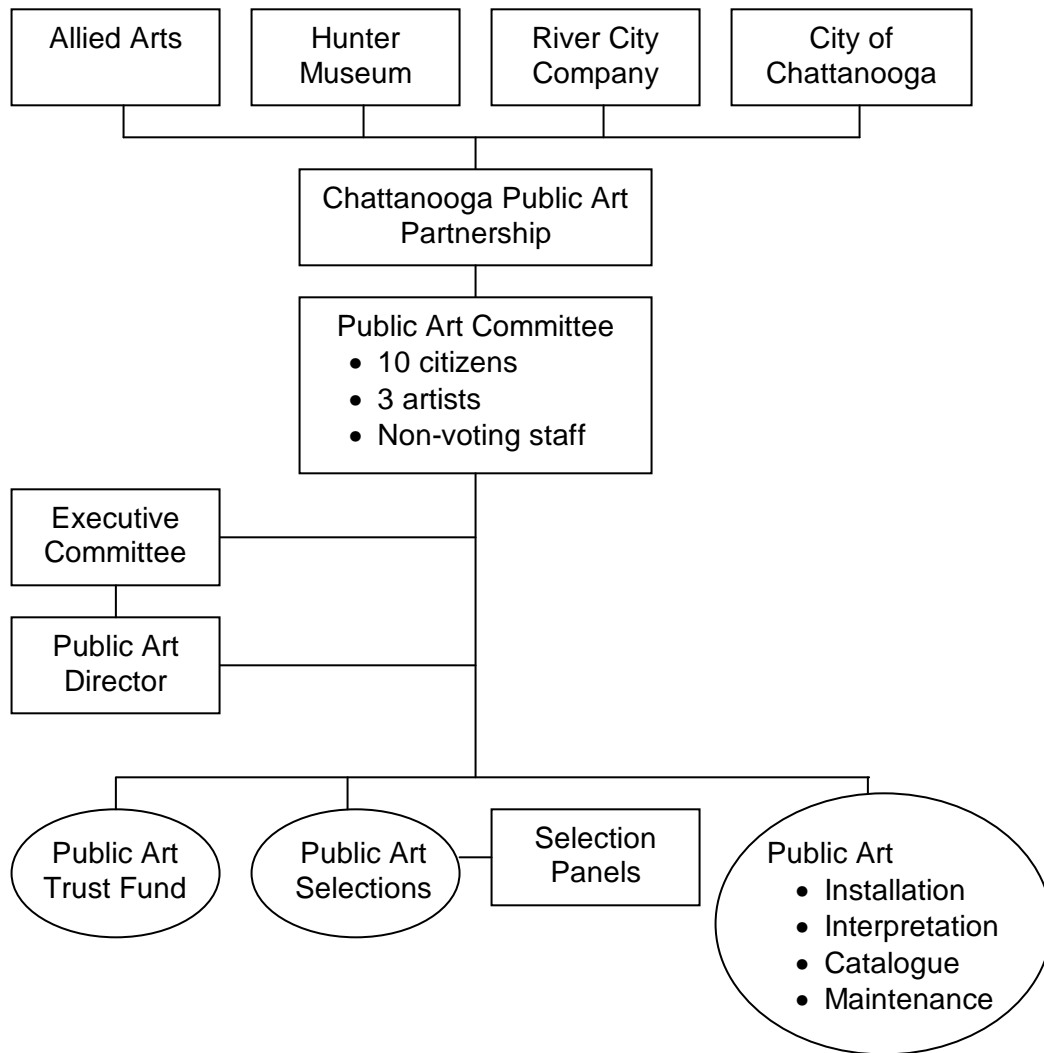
Allied Arts

Hunter Museum

River City Company

City of Chattanooga

Chattanooga Public Art Partnership

Public Art Committee
- 10 citizens
- 3 artists
- Non-voting staff

Executive Committee

Public Art Director

Public Art Trust Fund

Public Art Selections

Selection Panels

Public Art
- Installation
- Interpretation
- Catalogue
- Maintenance